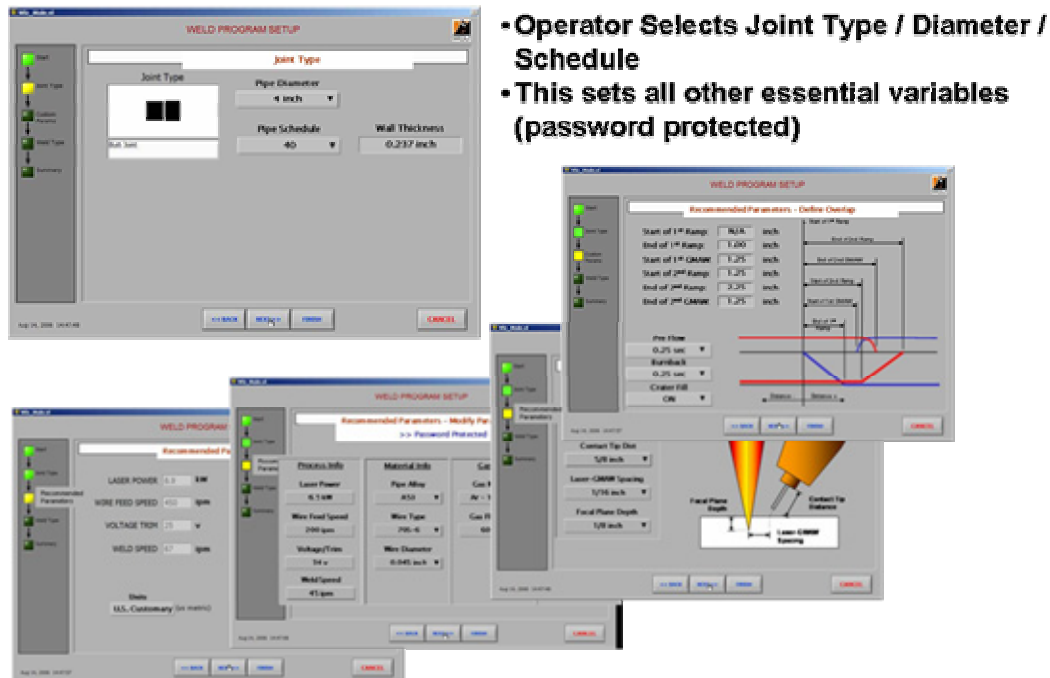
•Operator Selects Joint Type / Diameter / Schedule
•This sets all other essential variables (password protected)

WELD PROGRAM SETUP
Joint Type
Start
Joint Type
Custom Params
Weld Type
Summary
Joint Type
Butt Joint
Pipe Diameter
4 inch
Pipe Schedule
40
Wall Thickness
0.237 inch
<< BACK
NEXT >>
FINISH
CANCEL

WELD PROGRAM SETUP
Recommended Parameters - Define Overlap
Start of 1st Ramp: N/A inch
End of 1st Ramp: 1.00 inch
Start of 1st GMAW: 1.25 inch
Start of 2nd Ramp: 1.25 inch
End of 2nd Ramp: 2.25 inch
End of 2nd GMAW: 1.25 inch
Start of 2nd Ramp
End of 2nd Ramp
End of 2nd GMAW
Start of 2nd Ramp
Start of 1st GMAW
End of 1st Ramp
Pre Flow
0.25 sec
Burnback
0.25 sec
Crater Fill
ON
Distance
<< BACK
NEXT >>
FINISH
CANCEL

WELD PROGRAM SETUP
Recommended Parameters - Modify Pa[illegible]
>> Password Protected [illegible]
Process Info
Laser Power
6.5 kW
Wire Feed Speed
200 ipm
Voltage/Trim
54 v
Weld Speed
45 ipm
Material Info
Pipe Alloy
X50
Wire Type
70S-6
Wire Diameter
0.045 inch
Contact Tip Dist
5/8 inch
Laser-GMAW Spacing
1/16 inch
Focal Plane Depth
1/8 inch
Focal Plane Depth
Contact Tip Distance
Laser-GMAW Spacing
<< BACK
NEXT >>
FINISH
CANCEL

WELD PROGRAM SETUP
Recommended Pa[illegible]
Recommended Parameters
LASER POWER 6.5 kW
WIRE FEED SPEED 450 ipm
VOLTAGE TRIM 25 v
WELD SPEED 47 ipm
Units
U.S. Customary (vs metric)
<< BACK
NEXT >>
FINISH
CANCEL